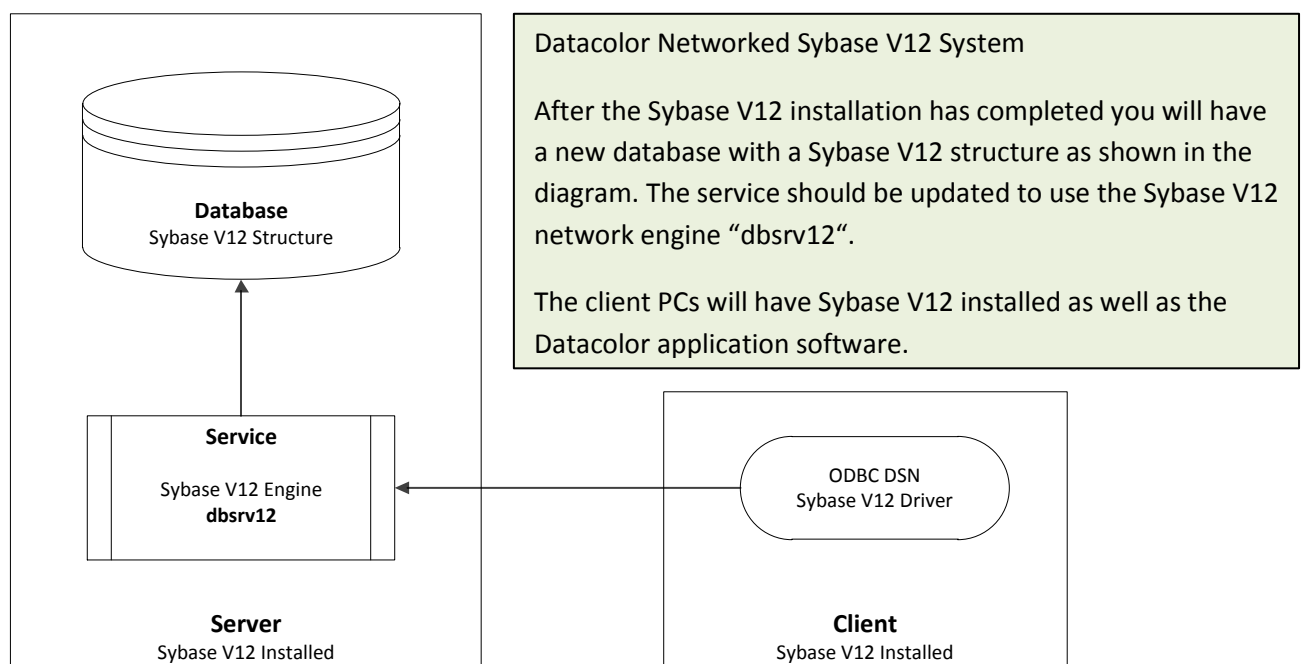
Database
Sybase V12 Structure

Datacolor Networked Sybase V12 System

After the Sybase V12 installation has completed you will have a new database with a Sybase V12 structure as shown in the diagram. The service should be updated to use the Sybase V12 network engine “dbsrv12“.

The client PCs will have Sybase V12 installed as well as the Datacolor application software.

Service
Sybase V12 Engine
dbsrv12

ODBC DSN
Sybase V12 Driver

Server
Sybase V12 Installed

Client
Sybase V12 Installed